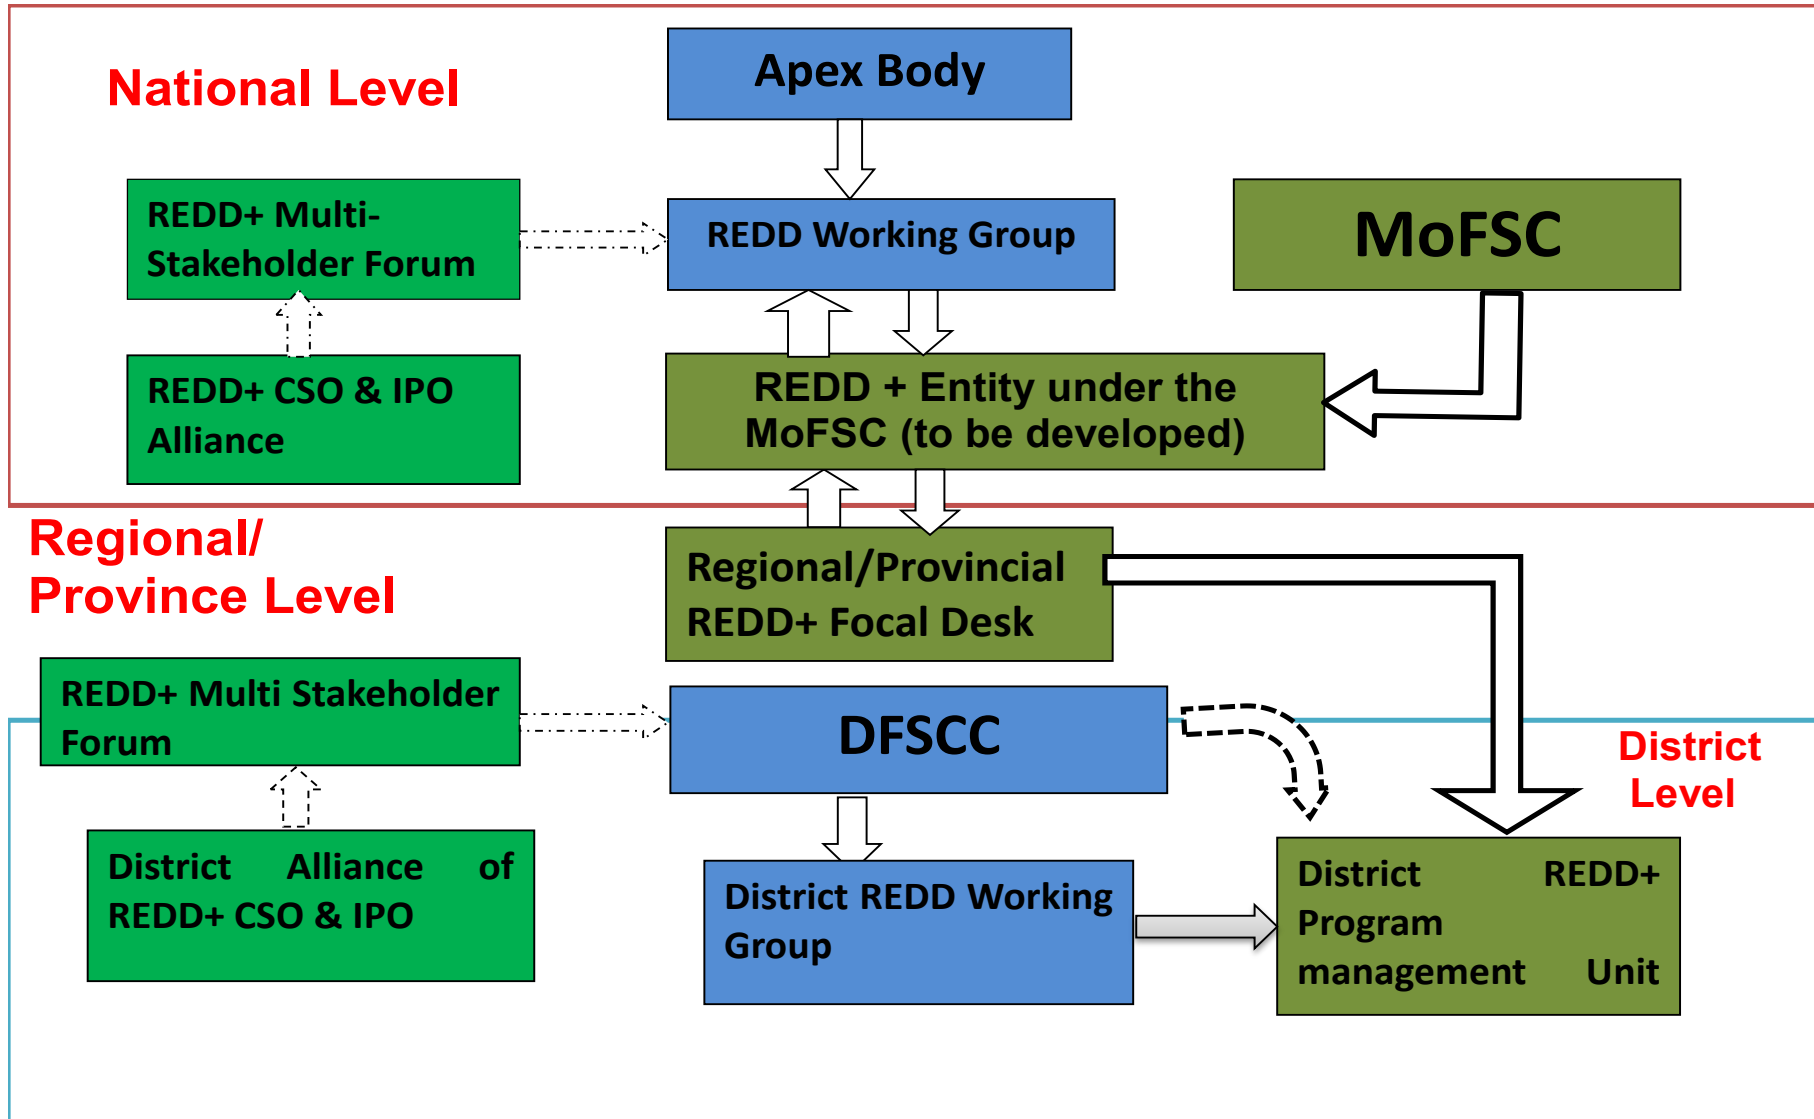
National Level

Apex Body

REDD+ Multi-Stakeholder Forum

REDD Working Group

MoFSC

REDD+ CSO & IPO Alliance

REDD + Entity under the MoFSC (to be developed)

Regional/ Province Level

Regional/Provincial REDD+ Focal Desk

REDD+ Multi Stakeholder Forum

DFSCC

District Level

District Alliance of REDD+ CSO & IPO

District REDD Working Group

District REDD+ Program management Unit